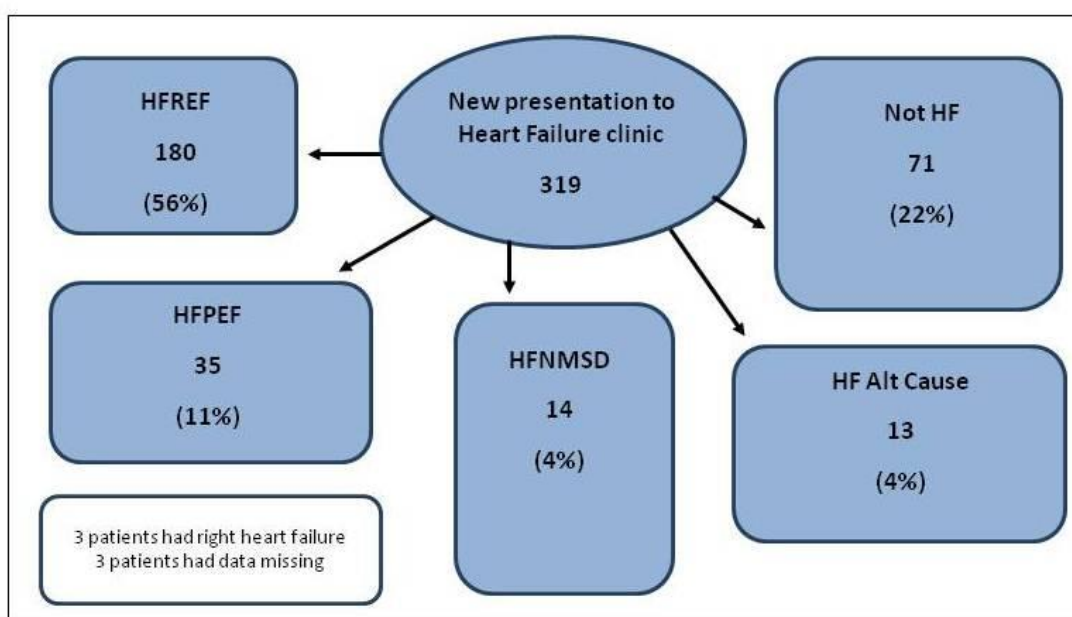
New presentation to Heart Failure clinic

319

HFREF

180

(56%)

Not HF

71

(22%)

HFPEF

35

(11%)

HFNMSD

14

(4%)

HF Alt Cause

13

(4%)

3 patients had right heart failure
3 patients had data missing